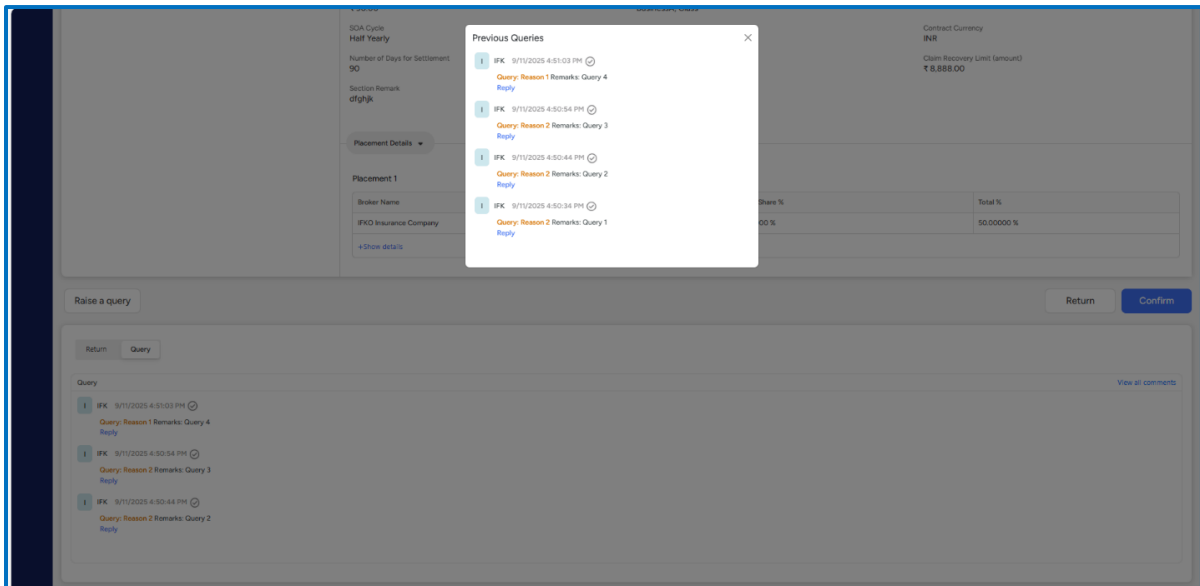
SOA Cycle
Half Yearly

Number of Days for Settlement
90

Section Remark
dfghjk

Contract Currency
INR

Claim Recovery Limit (amount)
₹ 8,888.00

Placement Details

Placement 1

| Broker Name | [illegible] | Share % | Total % |
|---|---|---|---|
| IFKO Insurance Company | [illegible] | .00 % | 50.00000 % |

+Show details

Previous Queries

I IFK 9/11/2025 4:51:03 PM
Query: Reason 1 Remarks: Query 4
Reply

I IFK 9/11/2025 4:50:54 PM
Query: Reason 2 Remarks: Query 3
Reply

I IFK 9/11/2025 4:50:44 PM
Query: Reason 2 Remarks: Query 2
Reply

I IFK 9/11/2025 4:50:34 PM
Query: Reason 2 Remarks: Query 1
Reply

Raise a query

Return Confirm

Return Query

Query

View all comments

I IFK 9/11/2025 4:51:03 PM
Query: Reason 1 Remarks: Query 4
Reply

I IFK 9/11/2025 4:50:54 PM
Query: Reason 2 Remarks: Query 3
Reply

I IFK 9/11/2025 4:50:44 PM
Query: Reason 2 Remarks: Query 2
Reply